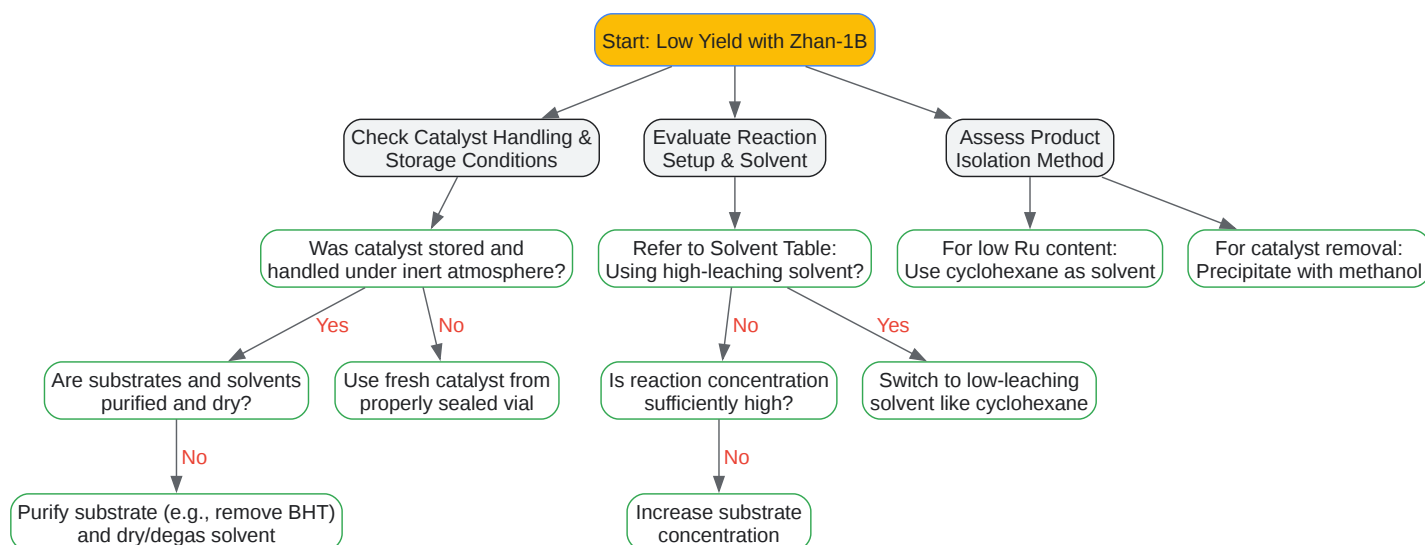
Start: Low Yield with Zhan-1B

Check Catalyst Handling & Storage Conditions

Evaluate Reaction Setup & Solvent

Assess Product Isolation Method

Was catalyst stored and handled under inert atmosphere?

Refer to Solvent Table: Using high-leaching solvent?

For low Ru content: Use cyclohexane as solvent

For catalyst removal: Precipitate with methanol

Yes

No

No

Yes

Are substrates and solvents purified and dry?

Use fresh catalyst from properly sealed vial

Is reaction concentration sufficiently high?

Switch to low-leaching solvent like cyclohexane

No

No

Purify substrate (e.g., remove BHT) and dry/degas solvent

Increase substrate concentration